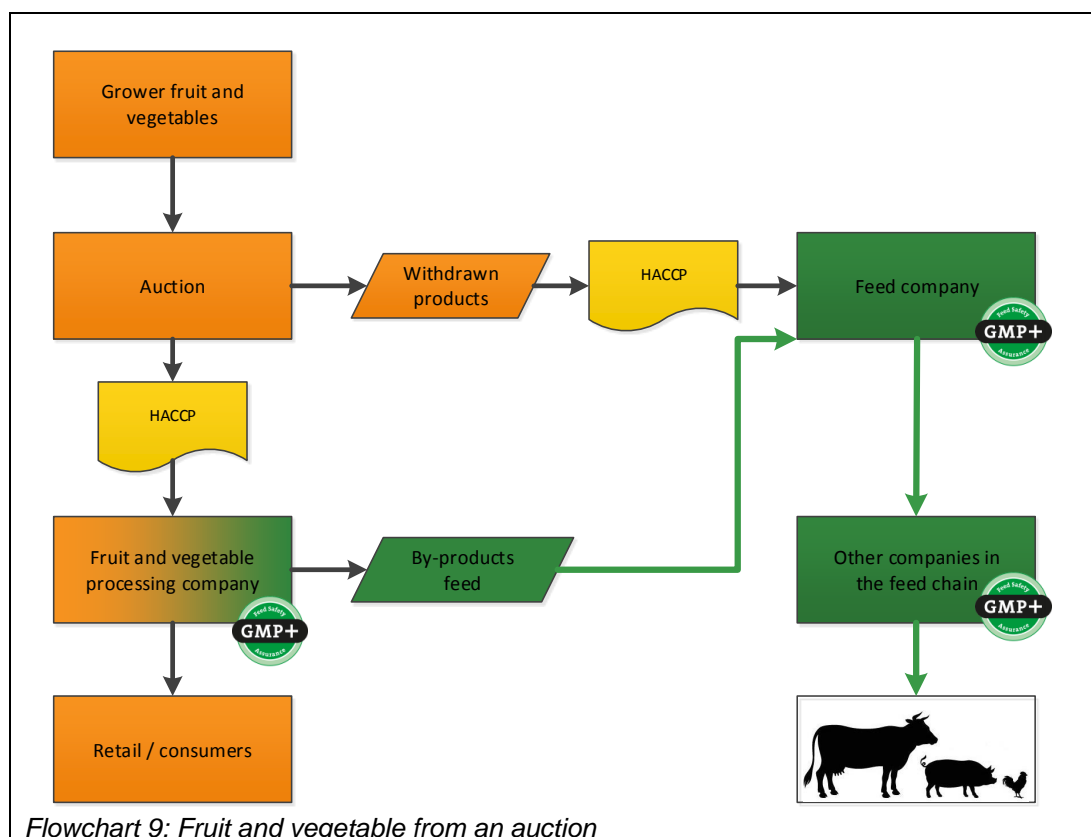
Grower fruit and vegetables

Auction

Withdrawn products

HACCP

Feed company

Feed Safety GMP+ Assurance

HACCP

Fruit and vegetable processing company

Feed Safety GMP+ Assurance

By-products feed

Other companies in the feed chain

Feed Safety GMP+ Assurance

Retail / consumers

Flowchart 9: Fruit and vegetable from an auction